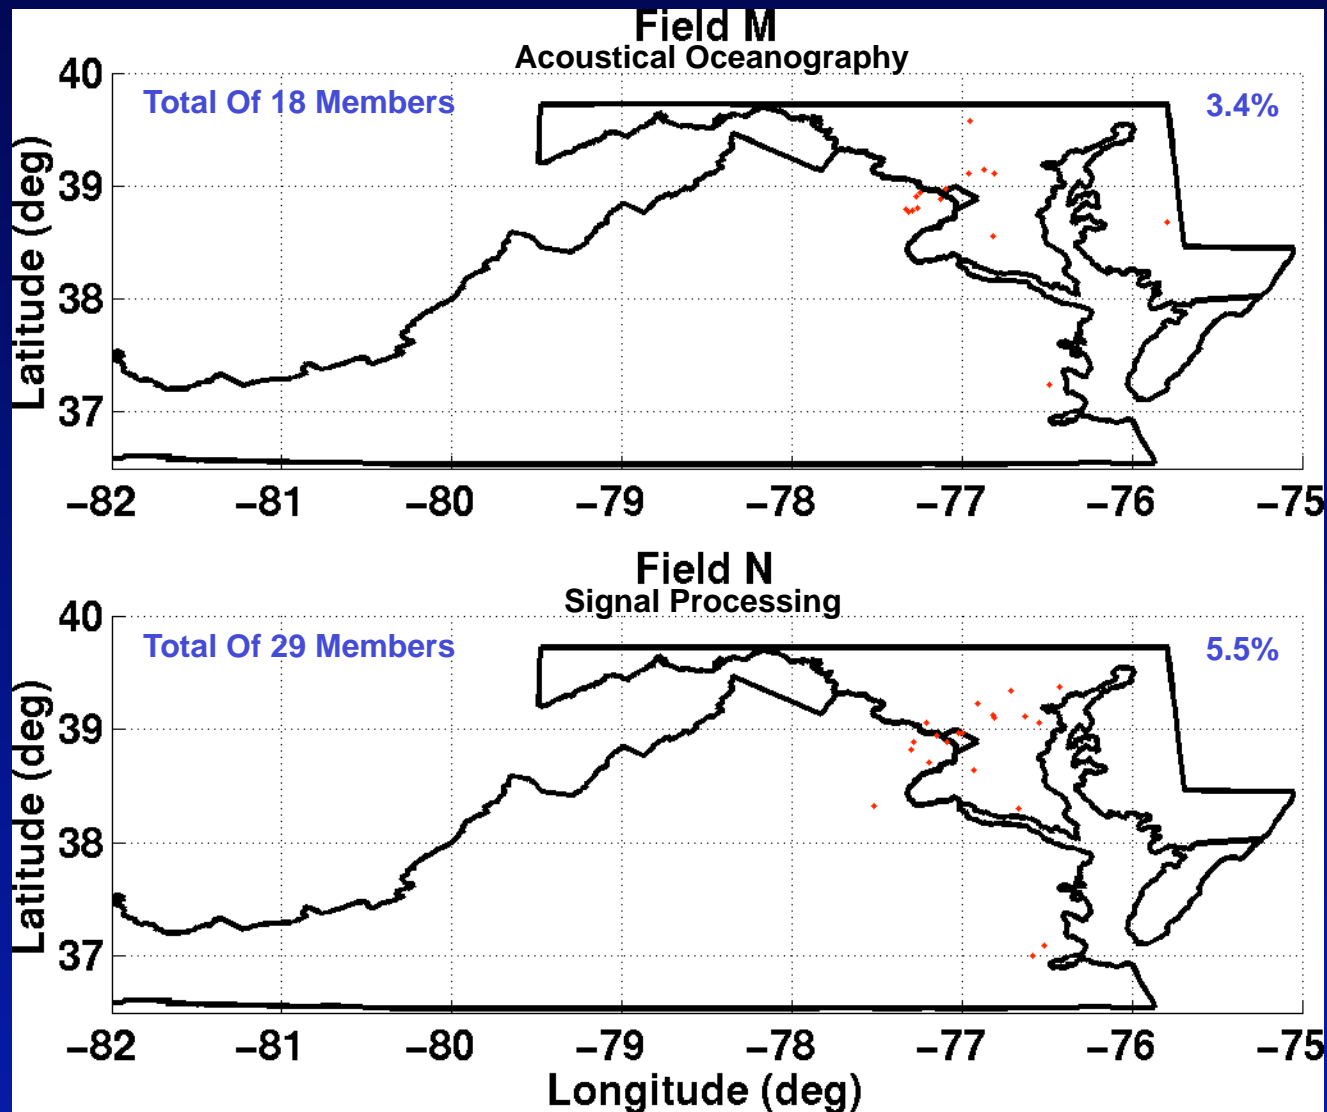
Field M
Acoustical Oceanography

Total Of 18 Members

3.4%

Latitude (deg)

40
39
38
37

-82 -81 -80 -79 -78 -77 -76 -75

Field N
Signal Processing

Total Of 29 Members

5.5%

Latitude (deg)

40
39
38
37

-82 -81 -80 -79 -78 -77 -76 -75

Longitude (deg)